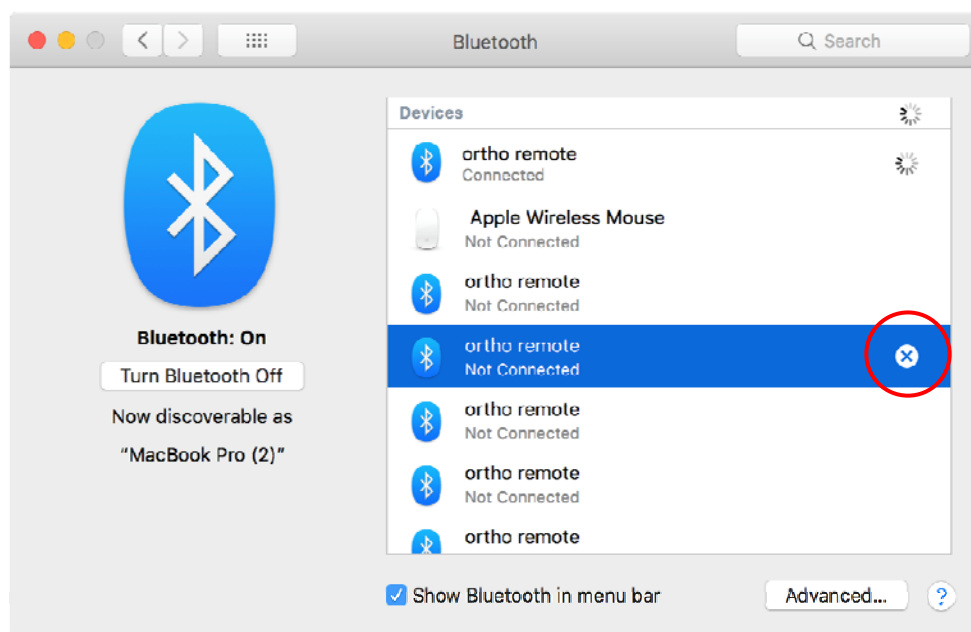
Bluetooth

Search

Bluetooth: On

Turn Bluetooth Off

Now discoverable as

“MacBook Pro (2)”

Devices

ortho remote
Connected

Apple Wireless Mouse
Not Connected

ortho remote
Not Connected

ortho remote
Not Connected

ortho remote
Not Connected

ortho remote
Not Connected

ortho remote

Show Bluetooth in menu bar

Advanced...

?